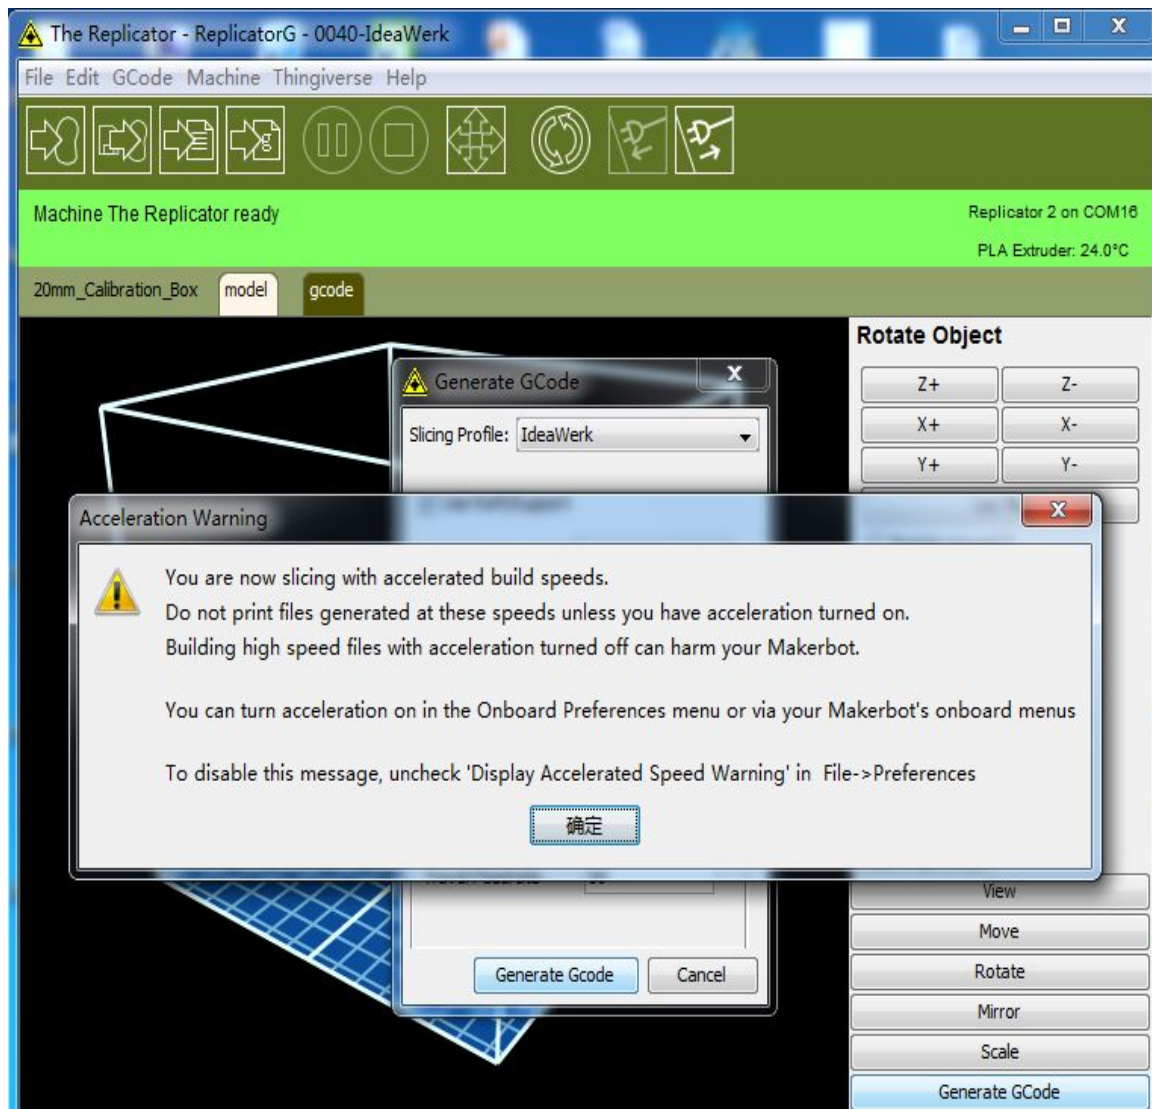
The Replicator - ReplicatorG - 0040-IdeaWerk

File Edit GCode Machine Thingiverse Help

Machine The Replicator ready

Replicator 2 on COM16

PLA Extruder: 24.0°C

20mm_Calibration_Box model gcode

Rotate Object

Z+ Z-

X+ X-

Y+ Y-

Generate GCode

Slicing Profile: IdeaWerk

Acceleration Warning

You are now slicing with accelerated build speeds.
Do not print files generated at these speeds unless you have acceleration turned on.
Building high speed files with acceleration turned off can harm your Makerbot.

You can turn acceleration on in the Onboard Preferences menu or via your Makerbot's onboard menus

To disable this message, uncheck 'Display Accelerated Speed Warning' in File->Preferences

确定

Generate Gcode Cancel

View

Move

Rotate

Mirror

Scale

Generate GCode